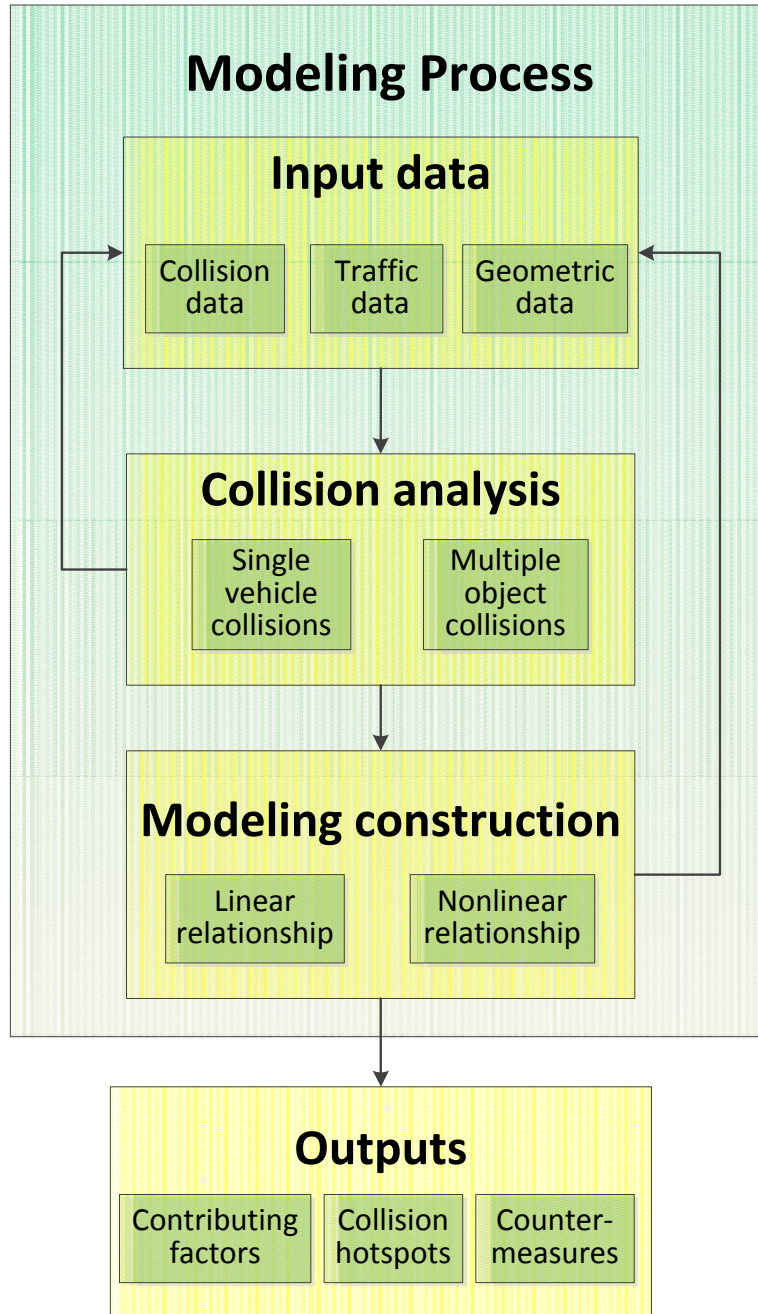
Modeling Process

Input data

Collision data

Traffic data

Geometric data

Collision analysis

Single vehicle collisions

Multiple object collisions

Modeling construction

Linear relationship

Nonlinear relationship

Outputs

Contributing factors

Collision hotspots

Countermeasures